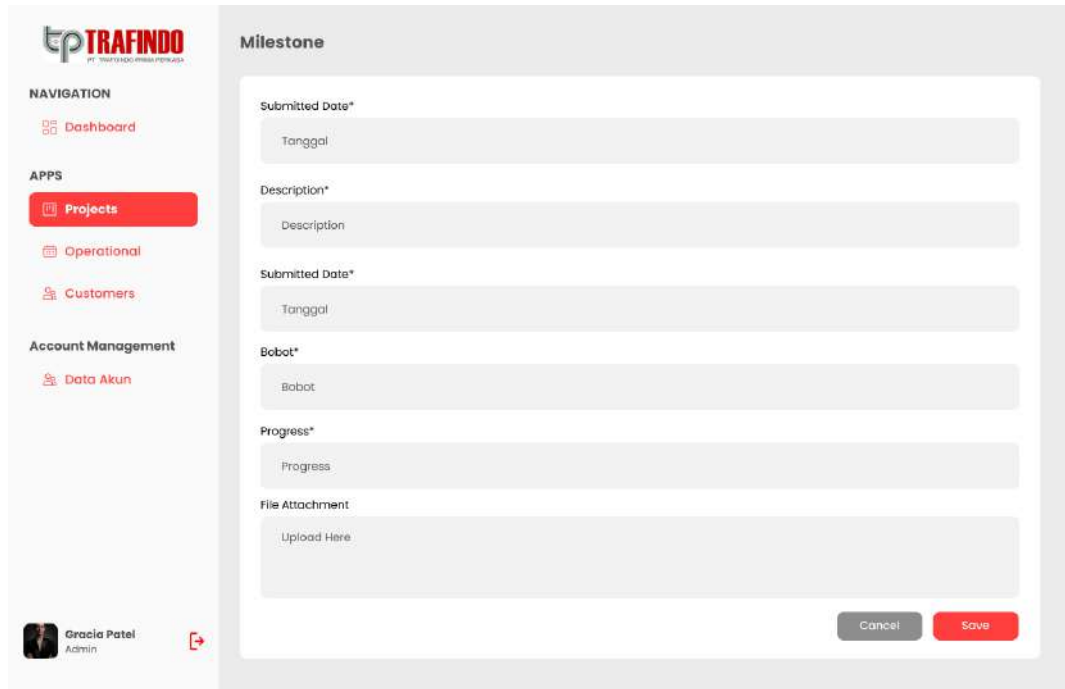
TRAFINDO
PT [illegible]

NAVIGATION
Dashboard

APPS
Projects
Operational
Customers

Account Management
Data Akun

Gracia Patel
Admin

Milestone

Submitted Date*
Tanggal

Description*
Description

Submitted Date*
Tanggal

Bobot*
Bobot

Progress*
Progress

File Attachment
Upload Here

Cancel
Save